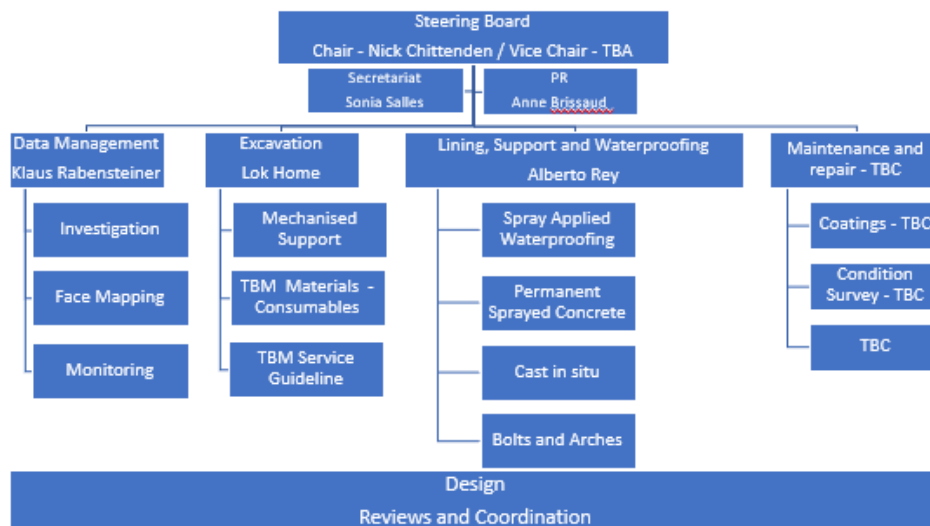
Steering Board
Chair - Nick Chittenden / Vice Chair - TBA

Secretariat
Sonia Salles

PR
Anne Brissaud

Data Management
Klaus Rabensteiner

Investigation

Face Mapping

Monitoring

Excavation
Lok Home

Mechanised Support

TBM Materials - Consumables

TBM Service Guideline

Lining, Support and Waterproofing
Alberto Rey

Spray Applied Waterproofing

Permanent Sprayed Concrete

Cast in situ

Bolts and Arches

Maintenance and repair - TBC

Coatings - TBC

Condition Survey - TBC

TBC

Design
Reviews and Coordination